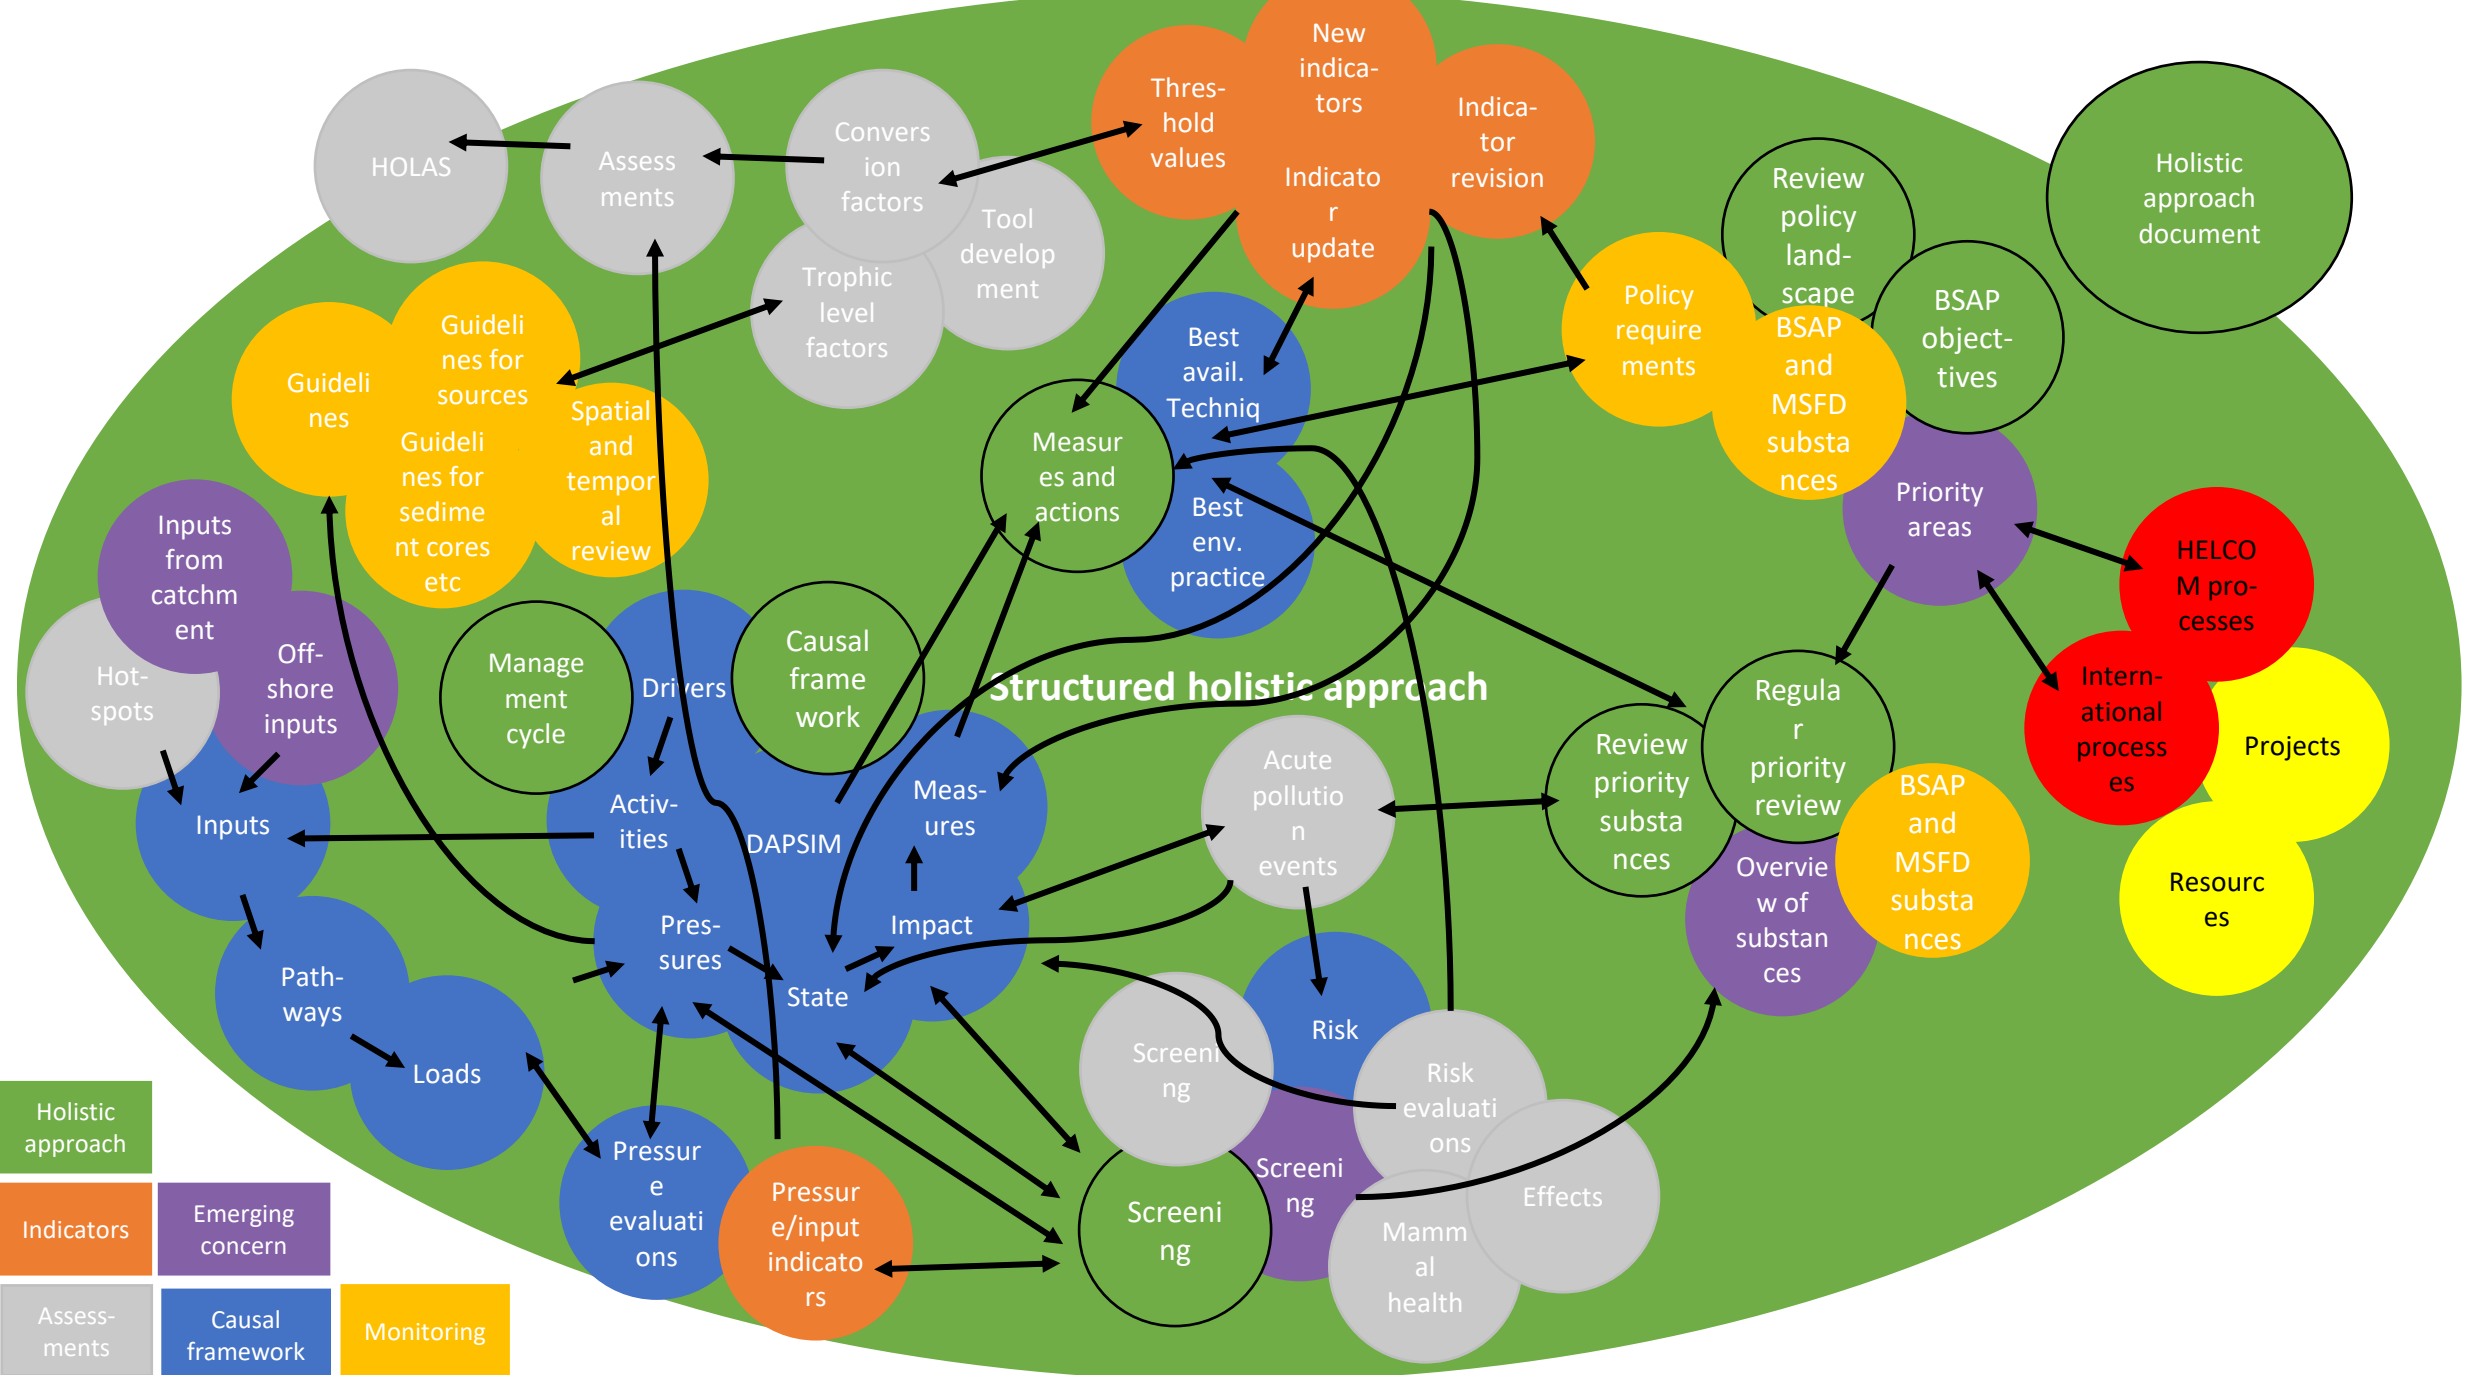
HOLAS

Assess ments

Convers ion factors

Tool develop ment

Trophic level factors

Thres-hold values

New indica-tors

Indicato r update

Indica-tor revision

Holistic approach document

Review policy land-scape

BSAP object-tives

Policy require ments

BSAP and MSFD substa nces

Priority areas

HELCO M pro-cesses

Intern-ational process es

Projects

Resourc es

Guideli nes

Guideli nes for sources

Guideli nes for sedime nt cores etc

Spatial and tempor al review

Best avail. Techniq

Measur es and actions

Best env. practice

Inputs from catchm ent

Hot-spots

Off-shore inputs

Manage ment cycle

Drivers

Causal frame work

Structured holistic approach

Regula r priority review

Review priority substa nces

BSAP and MSFD substa nces

Overvie w of substan ces

Inputs

Activ-ities

DAPSIM

Meas-ures

Acute pollutio n events

Pres-sures

Impact

State

Path-ways

Loads

Risk

Screeni ng

Risk evaluati ons

Screeni ng

Screeni ng

Effects

Mamm al health

Pressur e evaluati ons

Pressur e/input indicato rs

Holistic approach

Indicators

Emerging concern

Assess-ments

Causal framework

Monitoring